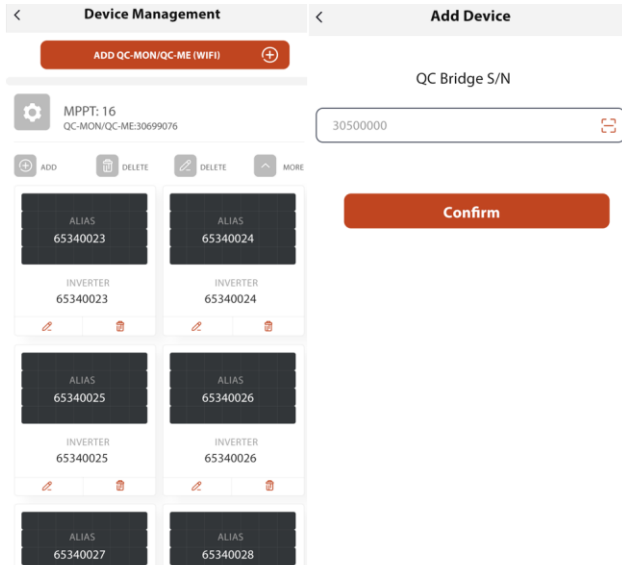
Device Management

ADD QC-MON/QC-ME (WIFI)

MPPT: 16
QC-MON/QC-ME:30699076

ADD DELETE DELETE MORE

ALIAS
65340023
INVERTER
65340023

ALIAS
65340024
INVERTER
65340024

ALIAS
65340025
INVERTER
65340025

ALIAS
65340026
INVERTER
65340026

ALIAS
65340027

ALIAS
65340028

Add Device

QC Bridge S/N

30500000

Confirm